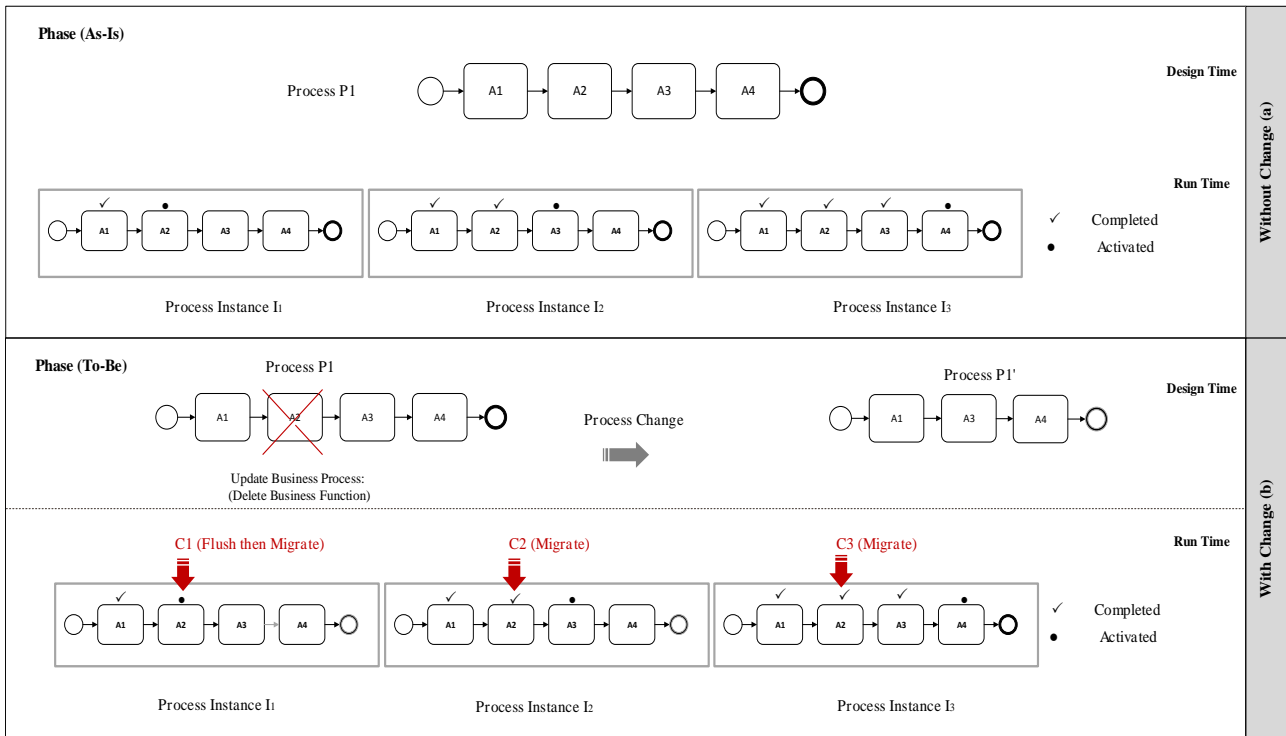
Phase (As-Is)

Design Time

Process P1

A1 A2 A3 A4

Without Change (a)

Run Time

✓ •
A1 A2 A3 A4

✓ ✓ •
A1 A2 A3 A4

✓ ✓ ✓ •
A1 A2 A3 A4

✓ Completed
• Activated

Process Instance I1

Process Instance I2

Process Instance I3

Phase (To-Be)

Process P1

A1 A2 A3 A4

Update Business Process:
(Delete Business Function)

Process Change

Process P1'

A1 A3 A4

Design Time

With Change (b)

Run Time

C1 (Flush then Migrate)

C2 (Migrate)

C3 (Migrate)

✓ •
A1 A2 A3 A4

✓ ✓ •
A1 A2 A3 A4

✓ ✓ ✓ •
A1 A2 A3 A4

✓ Completed
• Activated

Process Instance I1

Process Instance I2

Process Instance I3